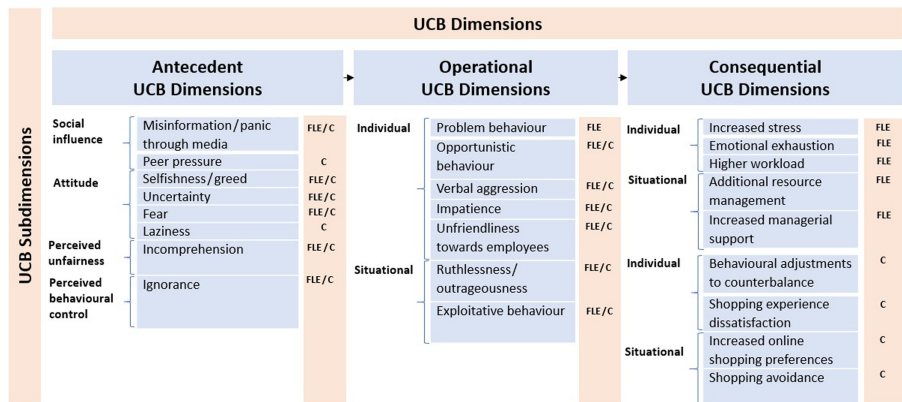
UCB Dimensions

UCB Subdimensions

Antecedent UCB Dimensions

Social influence
Misinformation/panic through media FLE/C
Peer pressure C

Attitude
Selfishness/greed FLE/C
Uncertainty FLE/C
Fear FLE/C
Laziness C

Perceived unfairness
Incomprehension FLE/C

Perceived behavioural control
Ignorance FLE/C

Operational UCB Dimensions

Individual
Problem behaviour FLE
Opportunistic behaviour FLE/C
Verbal aggression FLE/C
Impatience FLE/C
Unfriendliness towards employees FLE/C

Situational
Ruthlessness/outrageousness FLE/C
Exploitative behaviour FLE/C

Consequential UCB Dimensions

Individual
Increased stress FLE
Emotional exhaustion FLE
Higher workload FLE

Situational
Additional resource management FLE
Increased managerial support FLE

Individual
Behavioural adjustments to counterbalance C
Shopping experience dissatisfaction C

Situational
Increased online shopping preferences C
Shopping avoidance C